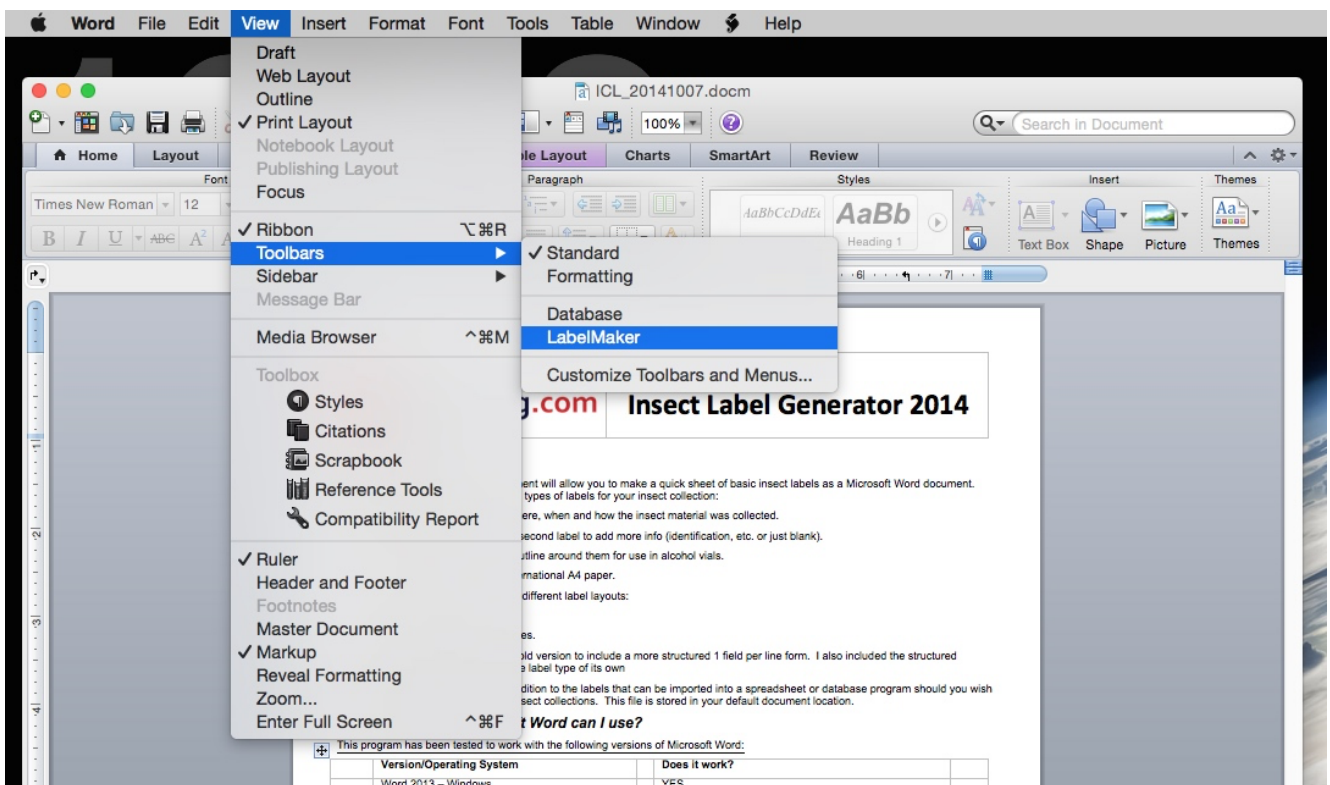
Word File Edit View Insert Format Font Tools Table Window Help

ICL_20141007.docm

100%

Search in Document

Home Layout ble Layout Charts SmartArt Review

Font Paragraph Styles Insert Themes

Times New Roman 12

AaBbCcDdEe AaBb Heading 1

Text Box Shape Picture Themes

Draft
Web Layout
Outline
✓ Print Layout
Notebook Layout
Publishing Layout
Focus

✓ Ribbon ⌥⌘R
Toolbars
Sidebar
Message Bar

Media Browser ^⌘M

Toolbox
Styles
Citations
Scrapbook
Reference Tools
Compatibility Report

✓ Ruler
Header and Footer
Footnotes
Master Document
✓ Markup
Reveal Formatting
Zoom...
Enter Full Screen ^⌘F

✓ Standard
Formatting

Database
LabelMaker

Customize Toolbars and Menus...

g.com Insect Label Generator 2014

ent will allow you to make a quick sheet of basic insect labels as a Microsoft Word document. types of labels for your insect collection:

ere, when and how the insect material was collected.

second label to add more info (identification, etc. or just blank).

tline around them for use in alcohol vials.

rnational A4 paper.

different label layouts:

es.

ld version to include a more structured 1 field per line form. I also included the structured e label type of its own

dition to the labels that can be imported into a spreadsheet or database program should you wish sect collections. This file is stored in your default document location.

t Word can I use?

This program has been tested to work with the following versions of Microsoft Word:

| Version/Operating System | Does it work? |
|---|---|
| Word 2013 – Windows | YES |